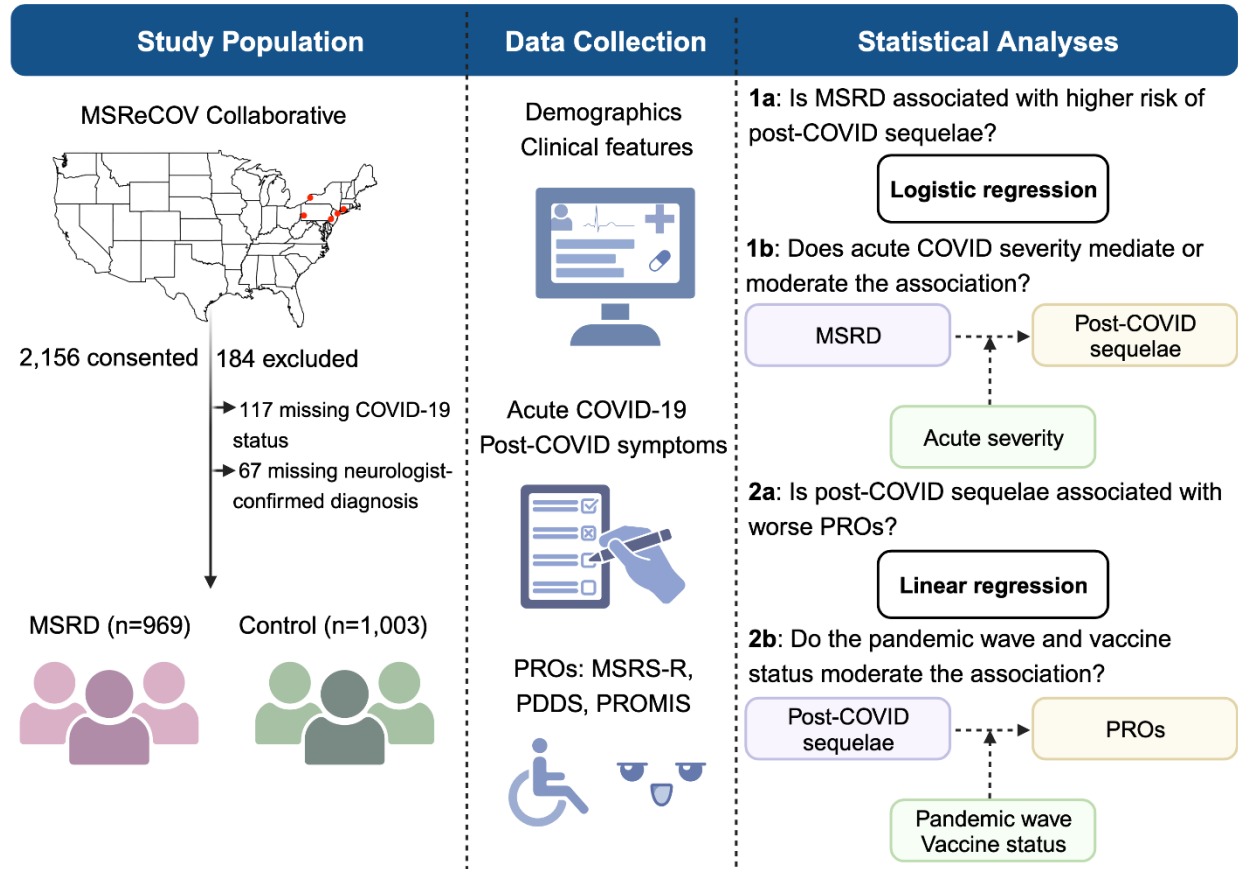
Study Population

MSReCOV Collaborative

2,156 consented

184 excluded

117 missing COVID-19 status

67 missing neurologist-confirmed diagnosis

MSRD (n=969)

Control (n=1,003)

Data Collection

Demographics
Clinical features

Acute COVID-19
Post-COVID symptoms

PROs: MSRS-R, PDDS, PROMIS

Statistical Analyses

**1a**: Is MSRD associated with higher risk of post-COVID sequelae?

Logistic regression

**1b**: Does acute COVID severity mediate or moderate the association?

MSRD

Post-COVID sequelae

Acute severity

**2a**: Is post-COVID sequelae associated with worse PROs?

Linear regression

**2b**: Do the pandemic wave and vaccine status moderate the association?

Post-COVID sequelae

PROs

Pandemic wave
Vaccine status